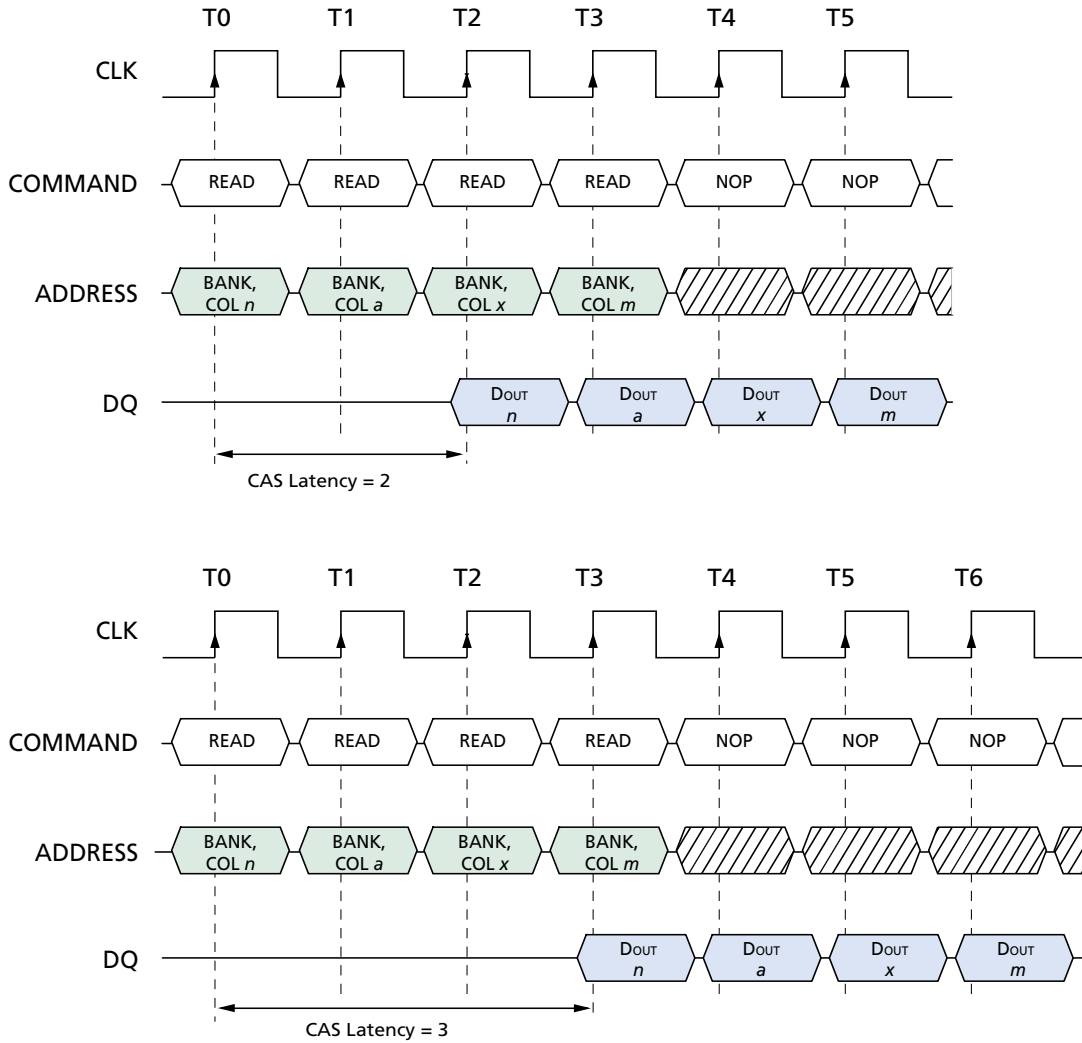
T0 T1 T2 T3 T4 T5

CLK

COMMAND READ READ READ READ NOP NOP

ADDRESS BANK, COL *n* BANK, COL *a* BANK, COL *x* BANK, COL *m*

DQ DOUT *n* DOUT *a* DOUT *x* DOUT *m*

CAS Latency = 2

T0 T1 T2 T3 T4 T5 T6

CLK

COMMAND READ READ READ READ NOP NOP NOP

ADDRESS BANK, COL *n* BANK, COL *a* BANK, COL *x* BANK, COL *m*

DQ DOUT *n* DOUT *a* DOUT *x* DOUT *m*

CAS Latency = 3